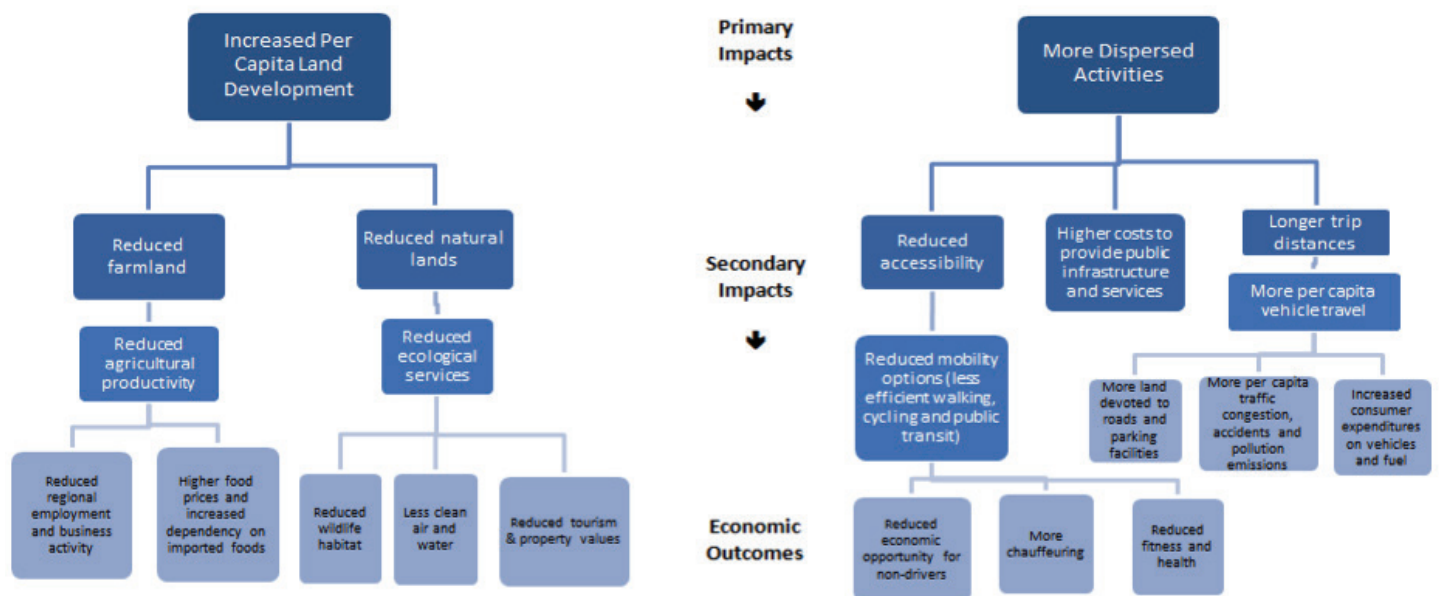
Increased Per Capita Land Development

Reduced farmland

Reduced agricultural productivity

Reduced regional employment and business activity

Higher food prices and increased dependency on imported foods

Reduced natural lands

Reduced ecological services

Reduced wildlife habitat

Less clean air and water

Reduced tourism & property values

Primary Impacts

Secondary Impacts

Economic Outcomes

More Dispersed Activities

Reduced accessibility

Reduced mobility options (less efficient walking, cycling and public transit)

Reduced economic opportunity for non-drivers

More chauffeuring

Reduced fitness and health

Higher costs to provide public infrastructure and services

Longer trip distances

More per capita vehicle travel

More land devoted to roads and parking facilities

More per capita traffic congestion, accidents and pollution emissions

Increased consumer expenditures on vehicles and fuel